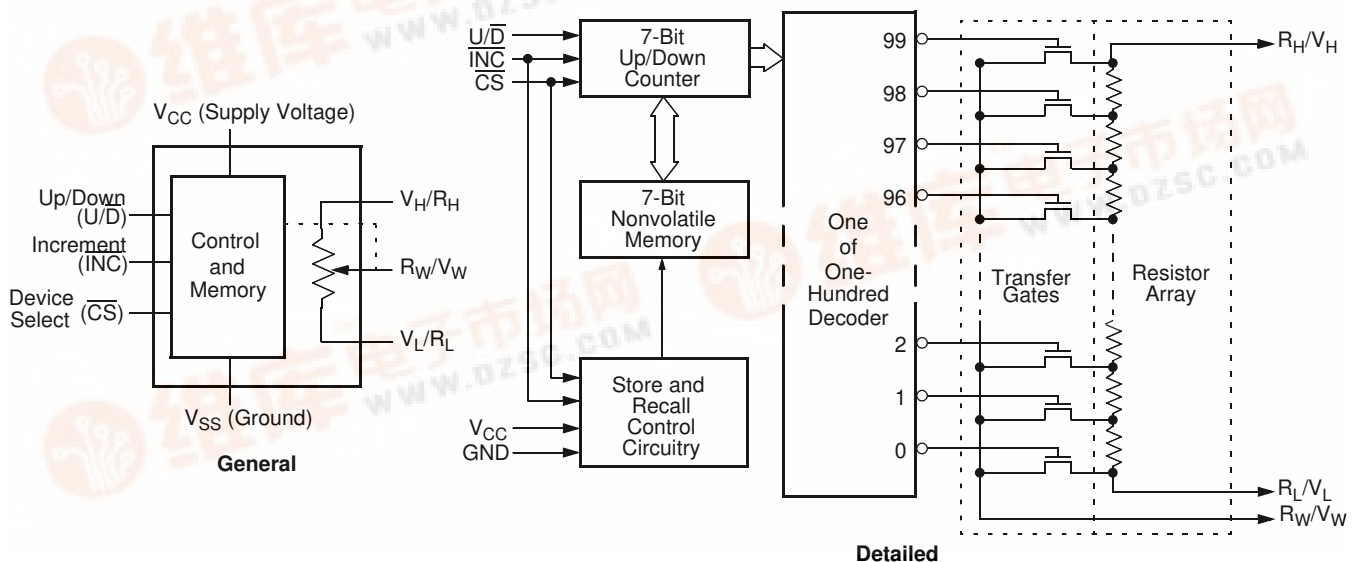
$V_{CC}$ (Supply Voltage)

Up/Down ($U/\overline{D}$)

Increment ($\overline{INC}$)

Device Select ($\overline{CS}$)

Control and Memory

$V_H/R_H$

$R_W/V_W$

$V_L/R_L$

$V_{SS}$ (Ground)

General

$U/\overline{D}$
$\overline{INC}$
$\overline{CS}$

7-Bit Up/Down Counter

7-Bit Nonvolatile Memory

Store and Recall Control Circuitry

$V_{CC}$
GND

One of One-Hundred Decoder

99
98
97
96
2
1
0

Transfer Gates

Resistor Array

$R_H/V_H$

$R_L/V_L$

$R_W/V_W$

Detailed

www.dzsc.com